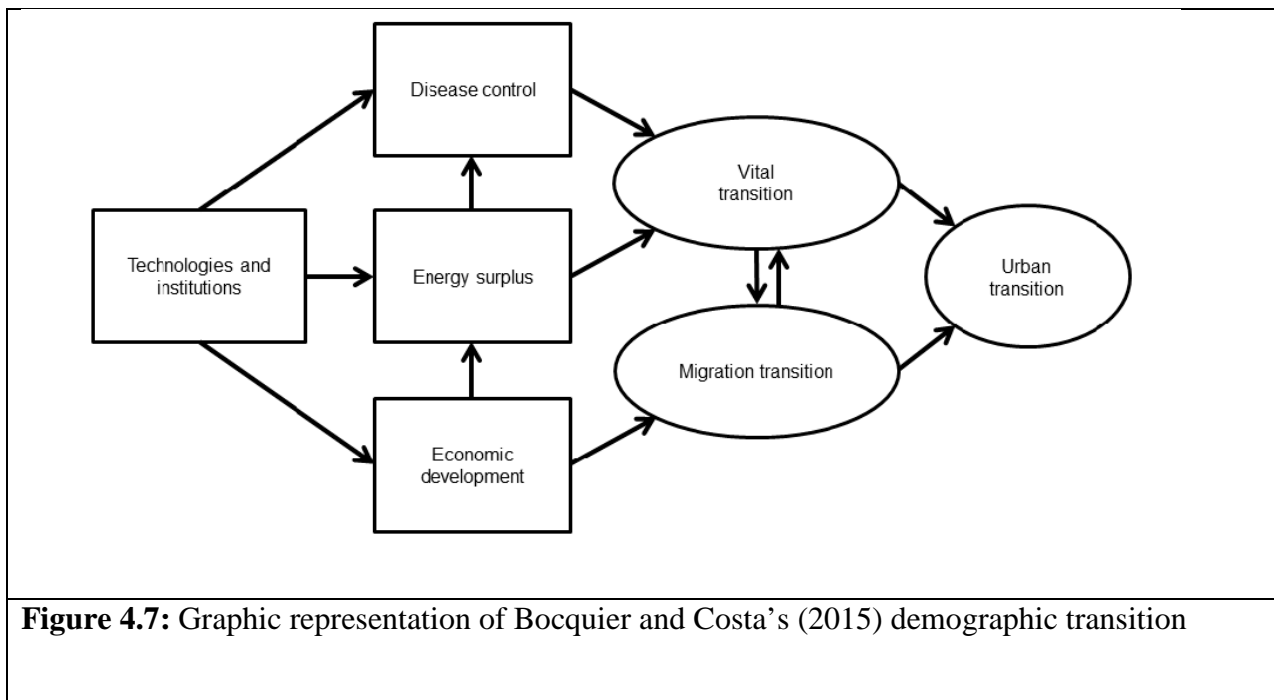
Disease control

Vital transition

Technologies and institutions

Energy surplus

Urban transition

Migration transition

Economic development

**Figure 4.7:** Graphic representation of Bocquier and Costa's (2015) demographic transition